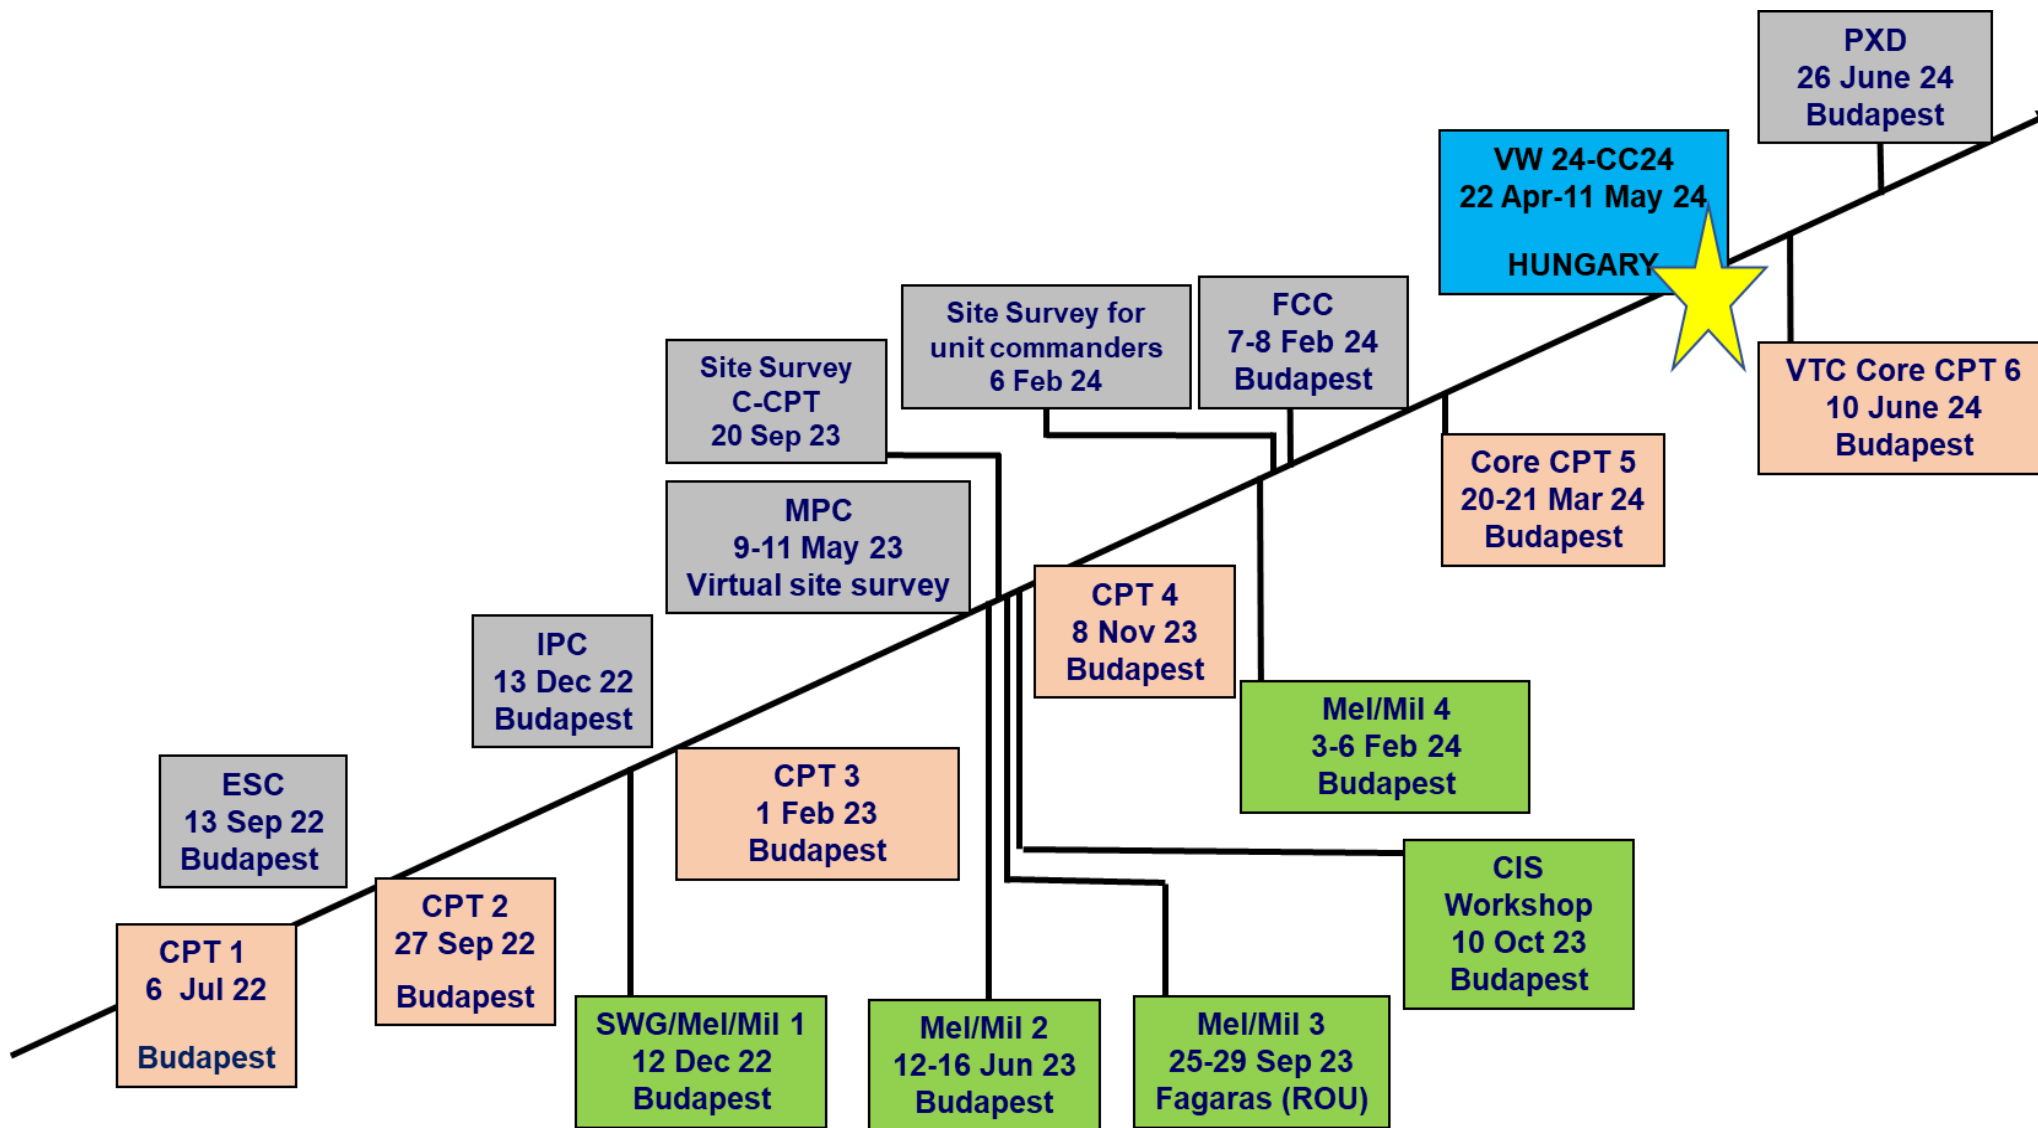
PXD
26 June 24
Budapest

VW 24-CC24
22 Apr-11 May 24

HUNGARY

Site Survey for unit commanders
6 Feb 24

FCC
7-8 Feb 24
Budapest

Site Survey
C-CPT
20 Sep 23

VTC Core CPT 6
10 June 24
Budapest

MPC
9-11 May 23
Virtual site survey

Core CPT 5
20-21 Mar 24
Budapest

IPC
13 Dec 22
Budapest

CPT 4
8 Nov 23
Budapest

ESC
13 Sep 22
Budapest

CPT 3
1 Feb 23
Budapest

Mel/Mil 4
3-6 Feb 24
Budapest

CPT 1
6 Jul 22

Budapest

CPT 2
27 Sep 22

Budapest

CIS
Workshop
10 Oct 23
Budapest

SWG/Mel/Mil 1
12 Dec 22
Budapest

Mel/Mil 2
12-16 Jun 23
Budapest

Mel/Mil 3
25-29 Sep 23
Fagaras (ROU)